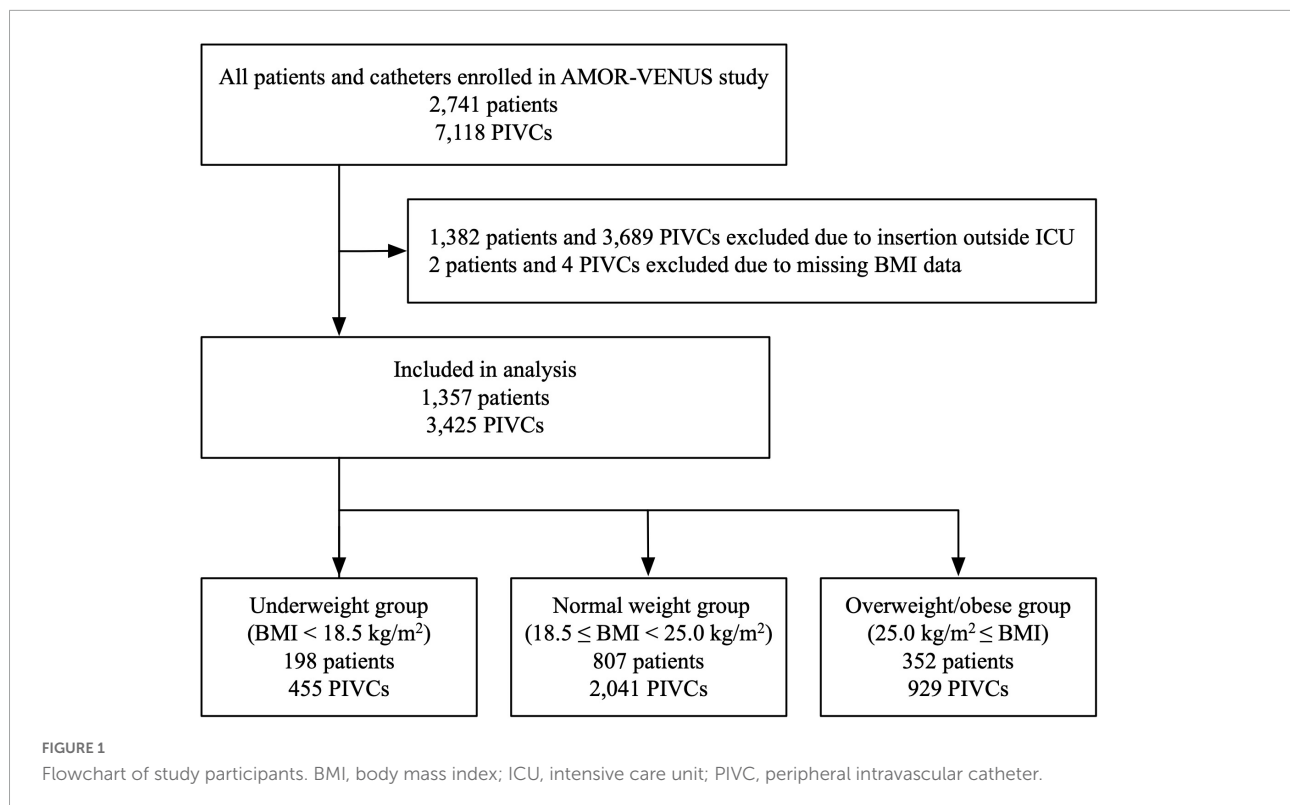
All patients and catheters enrolled in AMOR-VENUS study
2,741 patients
7,118 PIVCs

1,382 patients and 3,689 PIVCs excluded due to insertion outside ICU
2 patients and 4 PIVCs excluded due to missing BMI data

Included in analysis
1,357 patients
3,425 PIVCs

Underweight group
(BMI < 18.5 kg/m$^2$)
198 patients
455 PIVCs

Normal weight group
(18.5 ≤ BMI < 25.0 kg/m$^2$)
807 patients
2,041 PIVCs

Overweight/obese group
(25.0 kg/m$^2$ ≤ BMI)
352 patients
929 PIVCs

FIGURE 1
Flowchart of study participants. BMI, body mass index; ICU, intensive care unit; PIVC, peripheral intravascular catheter.